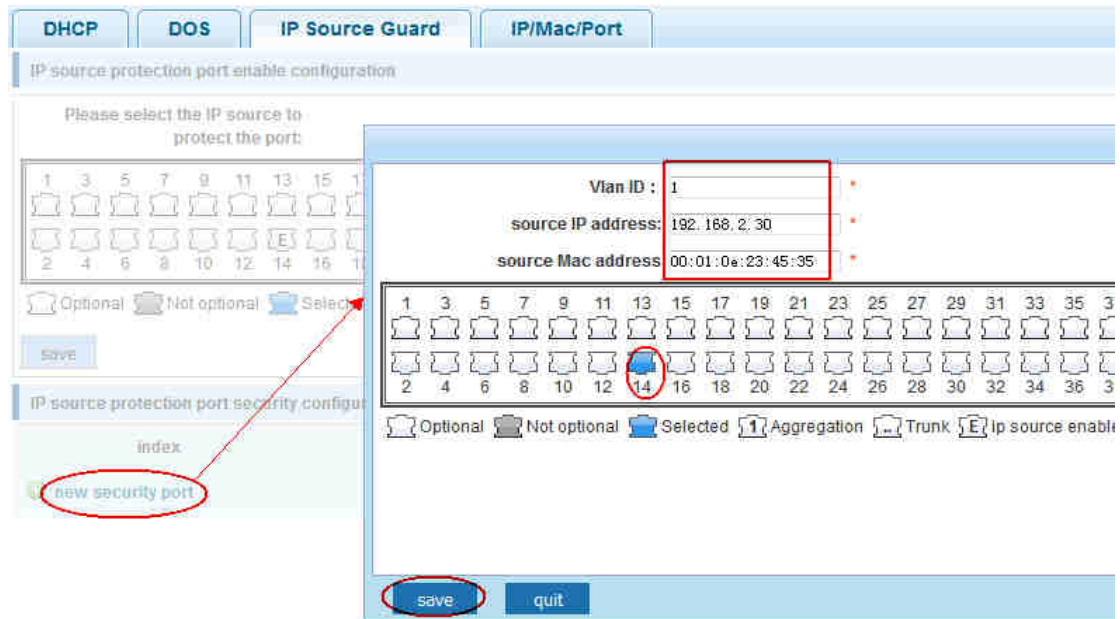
DHCP DOS IP Source Guard IP/Mac/Port

IP source protection port enable configuration

Please select the IP source to protect the port:

1 3 5 7 9 11 13 15 1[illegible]
E
2 4 6 8 10 12 14 16 1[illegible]

Optional Not optional Selec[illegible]

save

IP source protection port security configu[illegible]

index

new security port

Vlan ID : 1 *

source IP address: 192.168.2.30 *

source Mac address 00:01:0e:23:45:35 *

1 3 5 7 9 11 13 15 17 19 21 23 25 27 29 31 33 35 3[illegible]

2 4 6 8 10 12 14 16 18 20 22 24 26 28 30 32 34 36 3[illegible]

Optional Not optional Selected 1 Aggregation Trunk E Ip source enable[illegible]

save quit